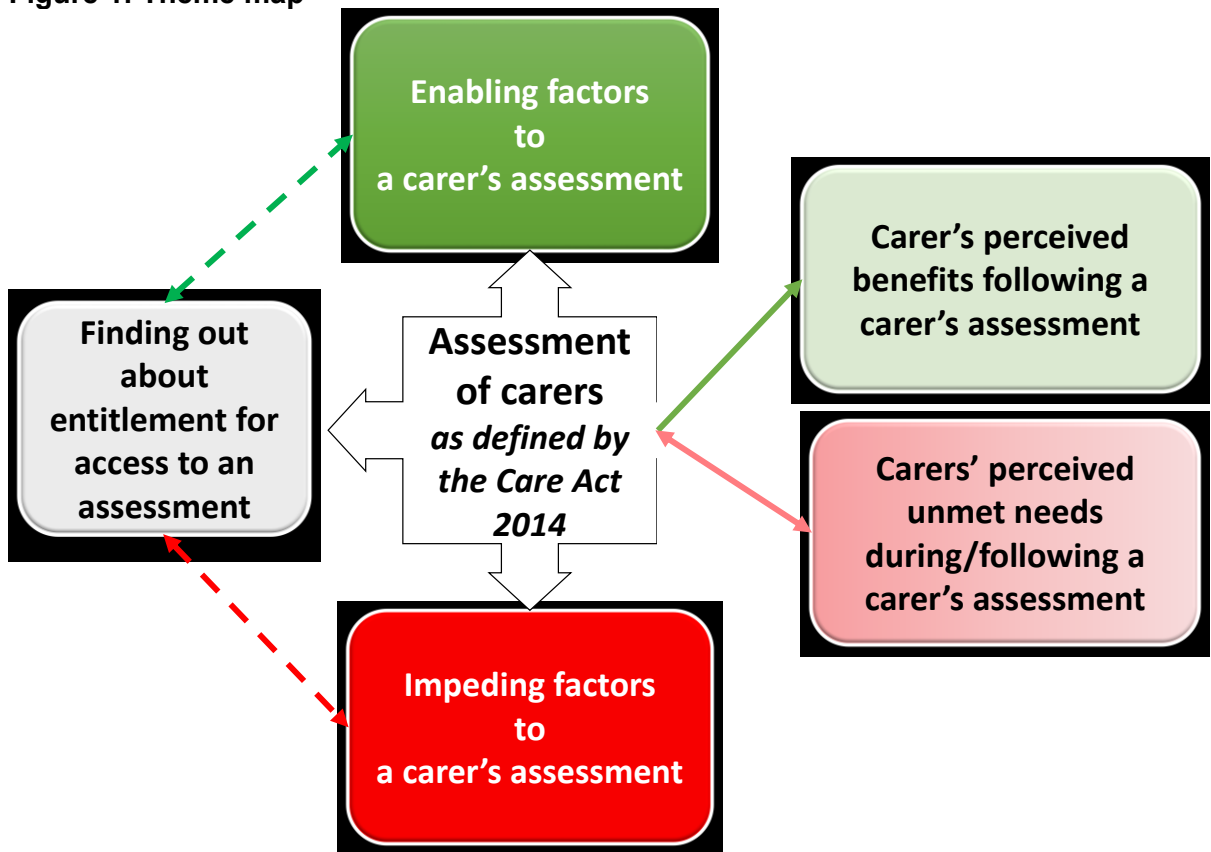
Figure 1: Theme map

Enabling factors to a carer's assessment

Carer's perceived benefits following a carer's assessment

Finding out about entitlement for access to an assessment

Assessment of carers *as defined by the Care Act 2014*

Carers' perceived unmet needs during/following a carer's assessment

Impeding factors to a carer's assessment